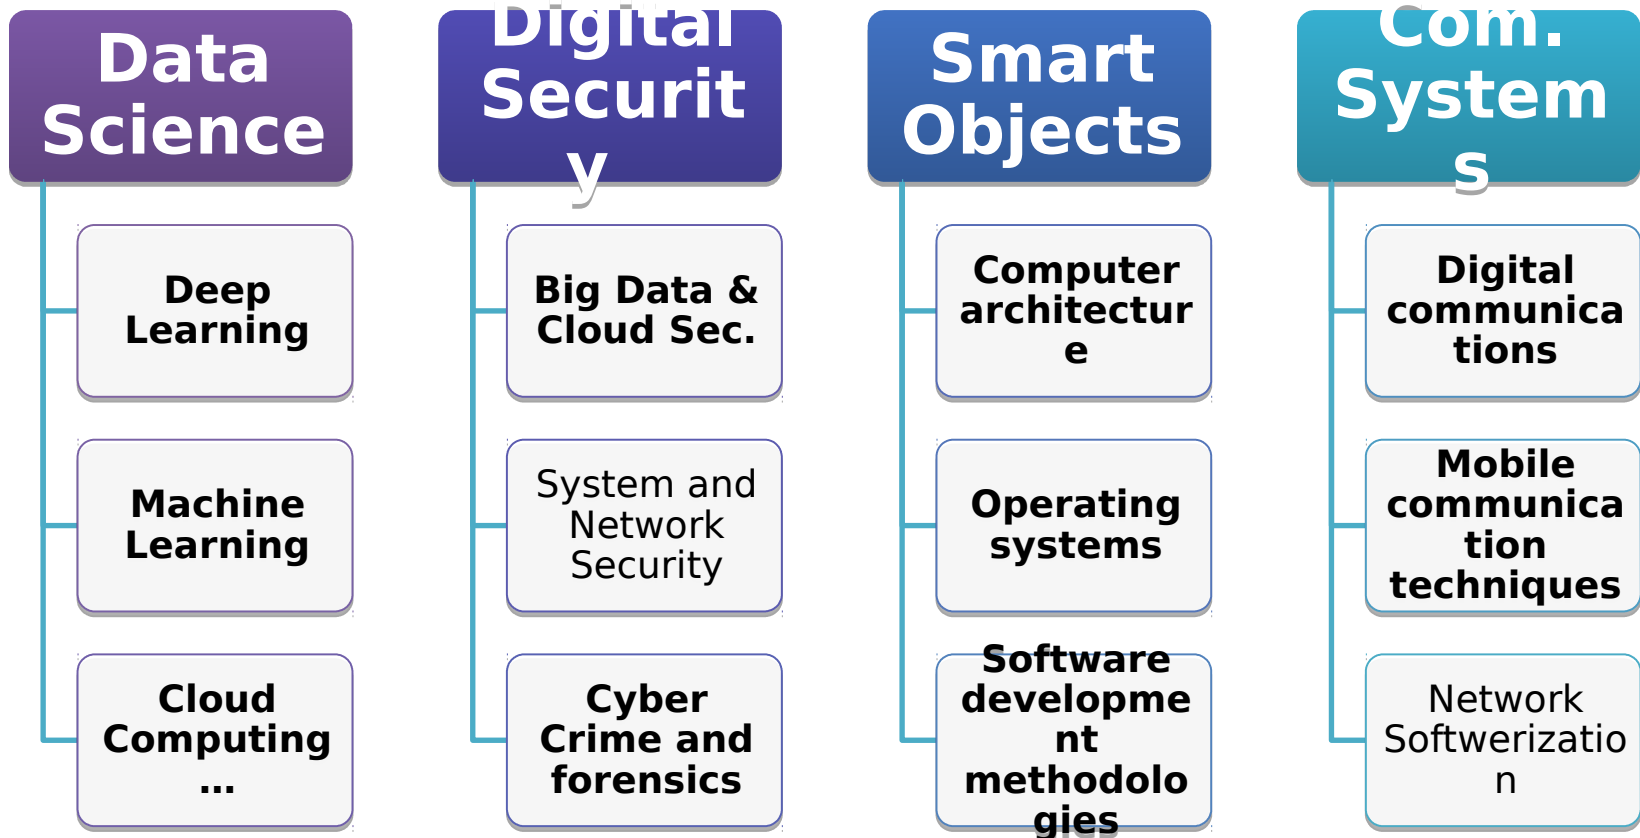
Data Science

Deep Learning

Machine Learning

Cloud Computing ...

Digital Securit y

Big Data & Cloud Sec.

System and Network Security

Cyber Crime and forensics

Smart Objects

Computer architectur e

Operating systems

Software developme nt methodolo gies

Com. System s

Digital communica tions

Mobile communica tion techniques

Network Softwerizatio n